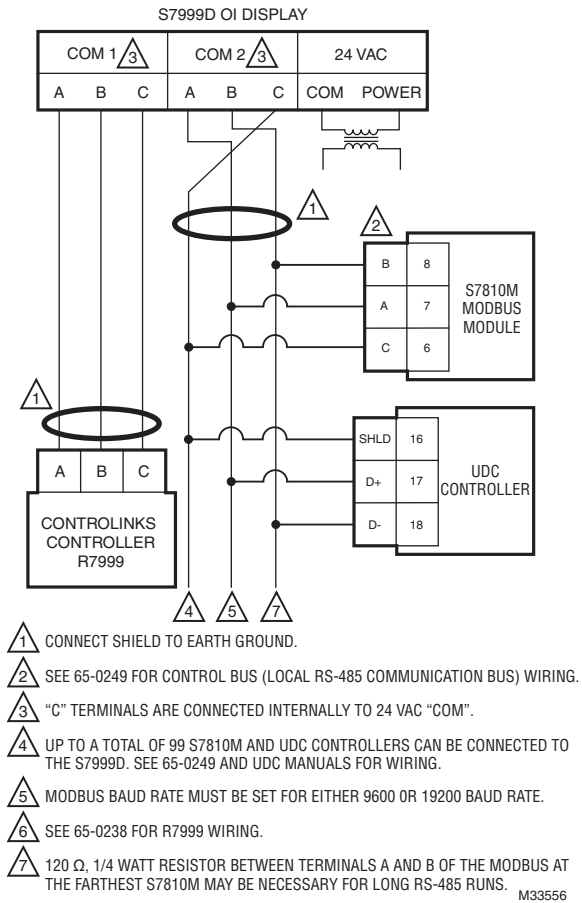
S7999D OI DISPLAY

COM 1 3
COM 2 3
24 VAC

A B C A B C COM POWER

1

2

B 8
A 7
C 6

S7810M MODBUS MODULE

1

A B C

CONTROLINKS CONTROLLER R7999

SHLD 16
D+ 17
D- 18

UDC CONTROLLER

4 5 7

1 CONNECT SHIELD TO EARTH GROUND.

2 SEE 65-0249 FOR CONTROL BUS (LOCAL RS-485 COMMUNICATION BUS) WIRING.

3 “C” TERMINALS ARE CONNECTED INTERNALLY TO 24 VAC “COM”.

4 UP TO A TOTAL OF 99 S7810M AND UDC CONTROLLERS CAN BE CONNECTED TO THE S7999D. SEE 65-0249 AND UDC MANUALS FOR WIRING.

5 MODBUS BAUD RATE MUST BE SET FOR EITHER 9600 OR 19200 BAUD RATE.

6 SEE 65-0238 FOR R7999 WIRING.

7 120 Ω, 1/4 WATT RESISTOR BETWEEN TERMINALS A AND B OF THE MODBUS AT THE FARTHEST S7810M MAY BE NECESSARY FOR LONG RS-485 RUNS.

M33556